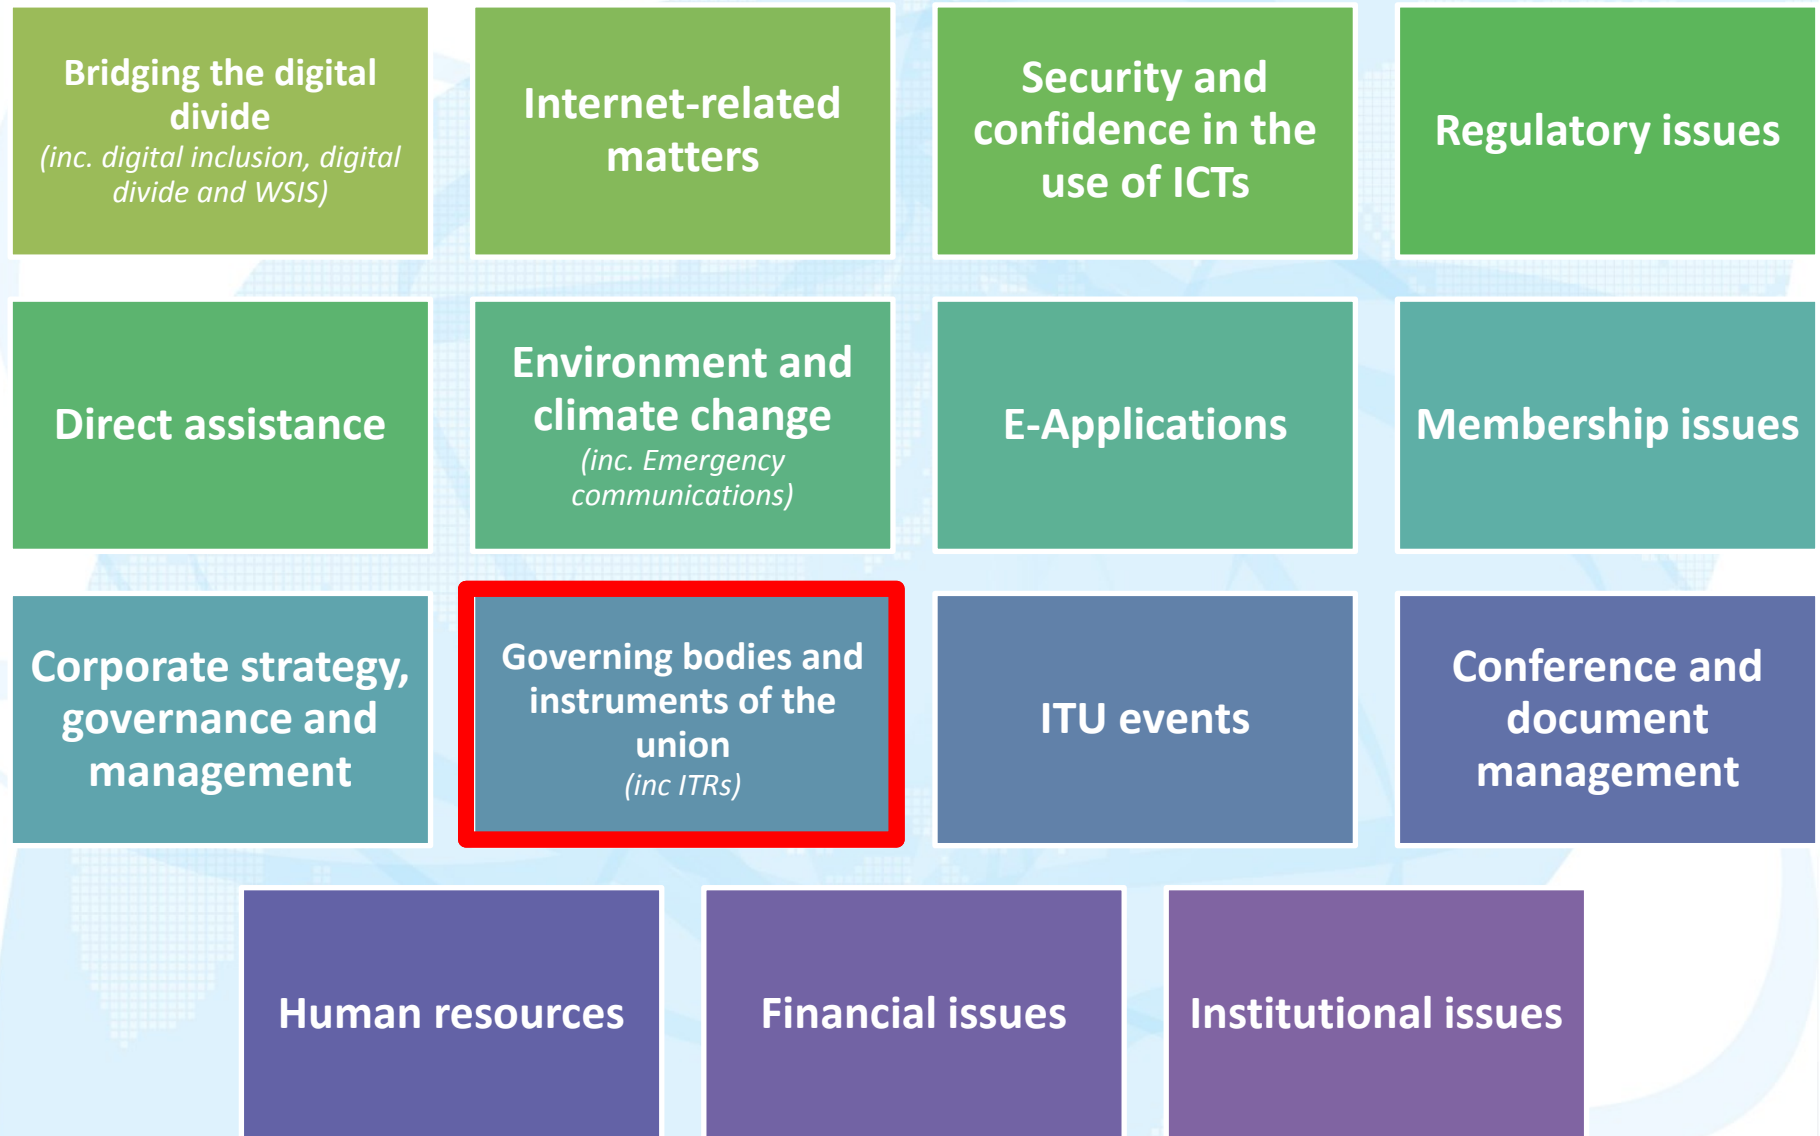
Bridging the digital divide
(inc. digital inclusion, digital divide and WSIS)

Internet-related matters

Security and confidence in the use of ICTs

Regulatory issues

Direct assistance

Environment and climate change
(inc. Emergency communications)

E-Applications

Membership issues

Corporate strategy, governance and management

Governing bodies and instruments of the union
(inc ITRs)

ITU events

Conference and document management

Human resources

Financial issues

Institutional issues